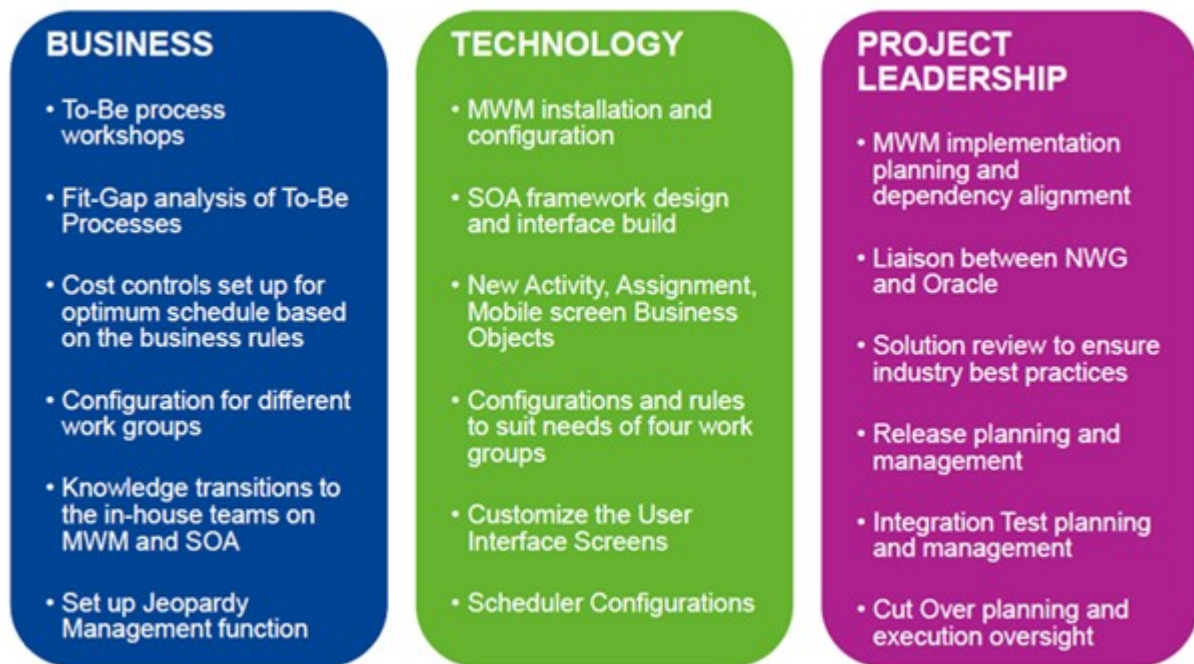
BUSINESS

• To-Be process workshops

• Fit-Gap analysis of To-Be Processes

• Cost controls set up for optimum schedule based on the business rules

• Configuration for different work groups

• Knowledge transitions to the in-house teams on MWM and SOA

• Set up Jeopardy Management function

TECHNOLOGY

• MWM installation and configuration

• SOA framework design and interface build

• New Activity, Assignment, Mobile screen Business Objects

• Configurations and rules to suit needs of four work groups

• Customize the User Interface Screens

• Scheduler Configurations

PROJECT LEADERSHIP

• MWM implementation planning and dependency alignment

• Liaison between NWG and Oracle

• Solution review to ensure industry best practices

• Release planning and management

• Integration Test planning and management

• Cut Over planning and execution oversight